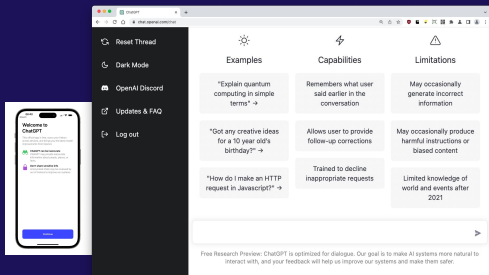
ChatGPT
chat.openai.com/chat

Reset Thread
Dark Mode
OpenAI Discord
Updates & FAQ
Log out

Examples
"Explain quantum computing in simple terms" →
"Got any creative ideas for a 10 year old's birthday?" →
"How do I make an HTTP request in Javascript?" →

Capabilities
Remembers what user said earlier in the conversation
Allows user to provide follow-up corrections
Trained to decline inappropriate requests

Limitations
May occasionally generate incorrect information
May occasionally produce harmful instructions or biased content
Limited knowledge of world and events after 2021

Free Research Preview: ChatGPT is optimized for dialogue. Our goal is to make AI systems more natural to interact with, and your feedback will help us improve our systems and make them safer.

Welcome to ChatGPT
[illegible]
Continue